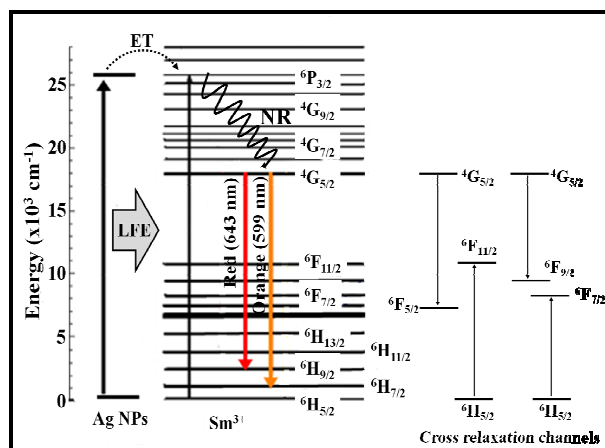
ET

25

20

15

10

5

0

Energy (x$10^3$ cm$^{-1}$)

LFE

Ag NPs

$^6P_{3/2}$

NR

$^4G_{9/2}$

$^4G_{7/2}$

$^4G_{5/2}$

Red (643 nm)

Orange (599 nm)

$^6F_{11/2}$

$^6F_{7/2}$

$^6H_{13/2}$

$^6H_{11/2}$

$^6H_{9/2}$

$^6H_{7/2}$

$^6H_{5/2}$

Sm$^{3+}$

$^4G_{5/2}$

$^4G_{5/2}$

$^6F_{11/2}$

$^6F_{9/2}$

$^6F_{5/2}$

$^6F_{7/2}$

$^6H_{5/2}$

$^6H_{5/2}$

Cross relaxation channels